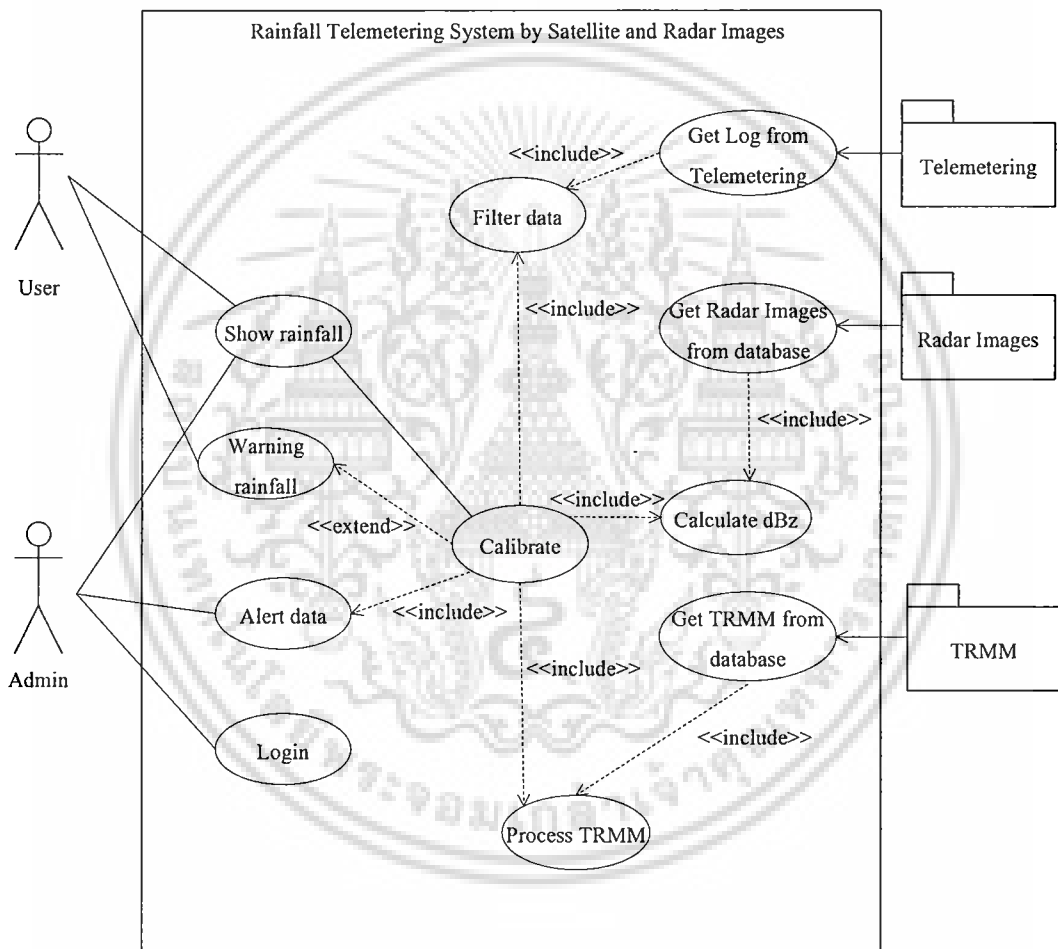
Rainfall Telemetering System by Satellite and Radar Images

User

Admin

<<include>>

Get Log from Telemetering

Telemetering

Filter data

<<include>>

Get Radar Images from database

Radar Images

Show rainfall

<<include>>

Warning rainfall

<<include>>

Calculate dBz

<<extend>>

Calibrate

Alert data

<<include>>

Get TRMM from database

TRMM

<<include>>

<<include>>

Login

Process TRMM